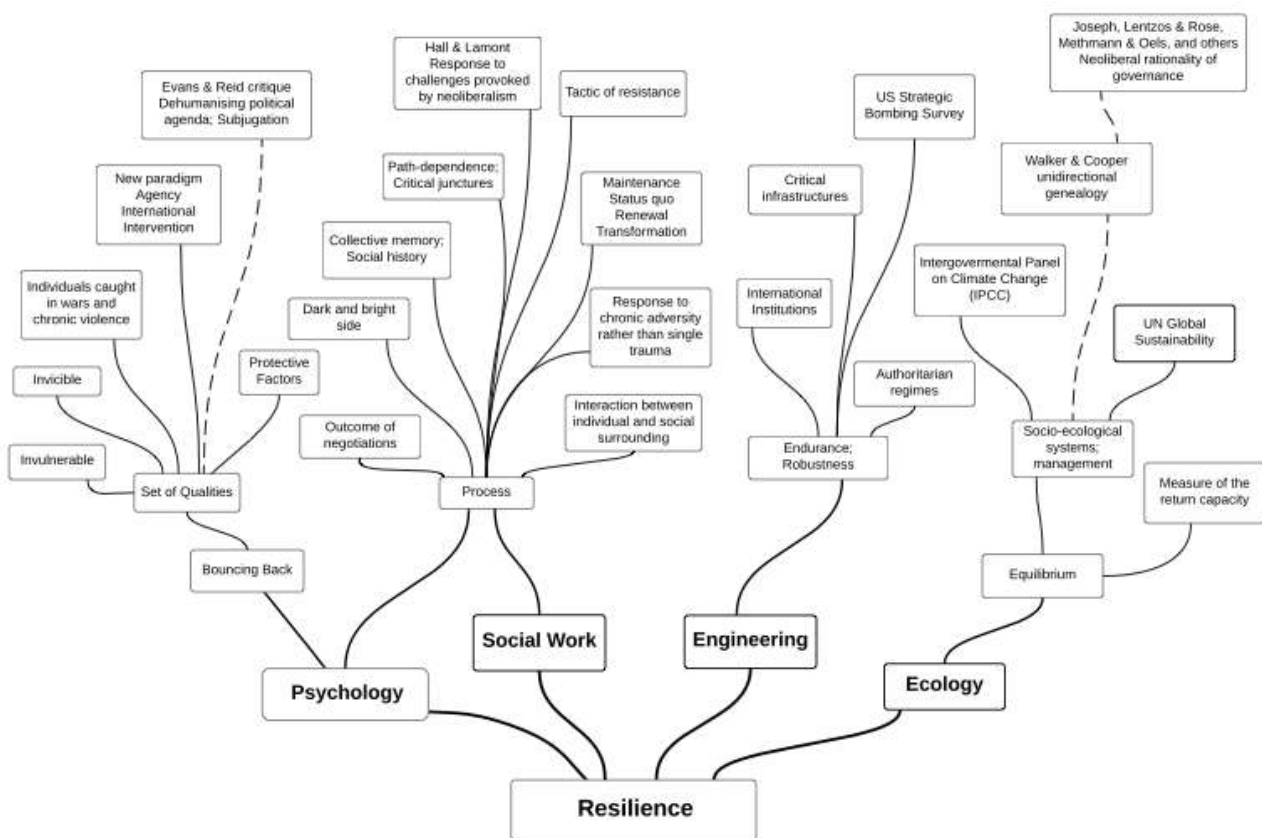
Evans & Reid critique Dehumanising political agenda; Subjugation

New paradigm Agency International Intervention

Individuals caught in wars and chronic violence

Invicible

Invulnerable

Protective Factors

Set of Qualities

Bouncing Back

Hall & Lamont Response to challenges provoked by neoliberalism

Tactic of resistance

Path-dependence; Critical junctures

Maintenance Status quo Renewal Transformation

Collective memory; Social history

Dark and bright side

Response to chronic adversity rather than single trauma

Outcome of negotiations

Interaction between individual and social surrounding

Process

US Strategic Bombing Survey

Critical infrastructures

International Institutions

Authoritarian regimes

Endurance; Robustness

Joseph, Lentzos & Rose, Methmann & Oels, and others Neoliberal rationality of governance

Walker & Cooper unidirectional genealogy

Intergovermental Panel on Climate Change (IPCC)

UN Global Sustainability

Socio-ecological systems; management

Measure of the return capacity

Equilibrium

Psychology

Social Work

Engineering

Ecology

Resilience